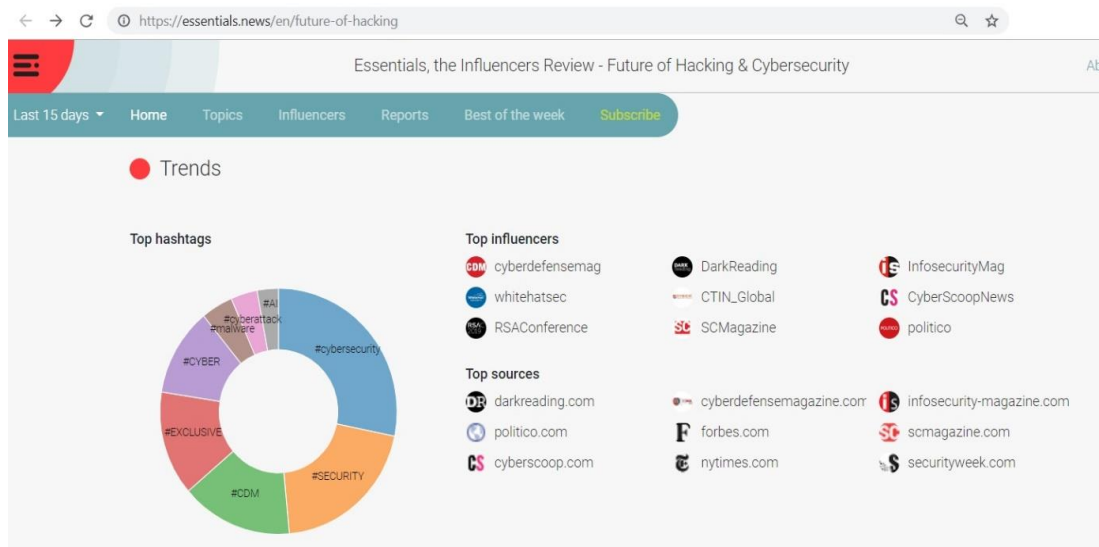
https://essentials.news/en/future-of-hacking

Essentials, the Influencers Review - Future of Hacking & Cybersecurity

Ab

Last 15 days Home Topics Influencers Reports Best of the week Subscribe

Trends

Top hashtags

#AI
#cyberattack
#malware
#CYBER
#cybersecurity
#EXCLUSIVE
#SECURITY
#CDM

Top influencers

CDM cyberdefensemag
DarkReading
IS InfosecurityMag
whitehatsec
CTIN_Global
CS CyberScoopNews
RSAConference
SC SCMagazine
politico

Top sources

DR darkreading.com
cyberdefensemagazine.com
IS infosecurity-magazine.com
politico.com
F forbes.com
SC scmagazine.com
CS cyberscoop.com
nytimes.com
S securityweek.com